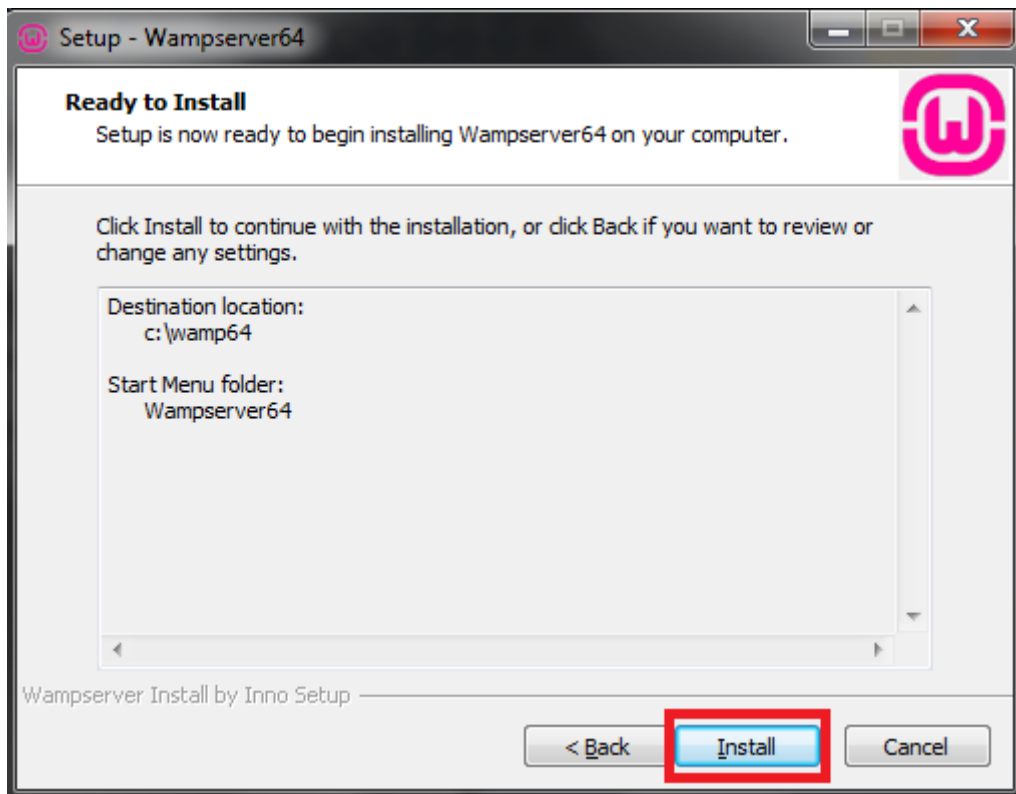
Setup - Wampserver64

Ready to Install
Setup is now ready to begin installing Wampserver64 on your computer.

Click Install to continue with the installation, or click Back if you want to review or change any settings.

Destination location:
c:\wamp64

Start Menu folder:
Wampserver64

Wampserver Install by Inno Setup

< Back
Install
Cancel